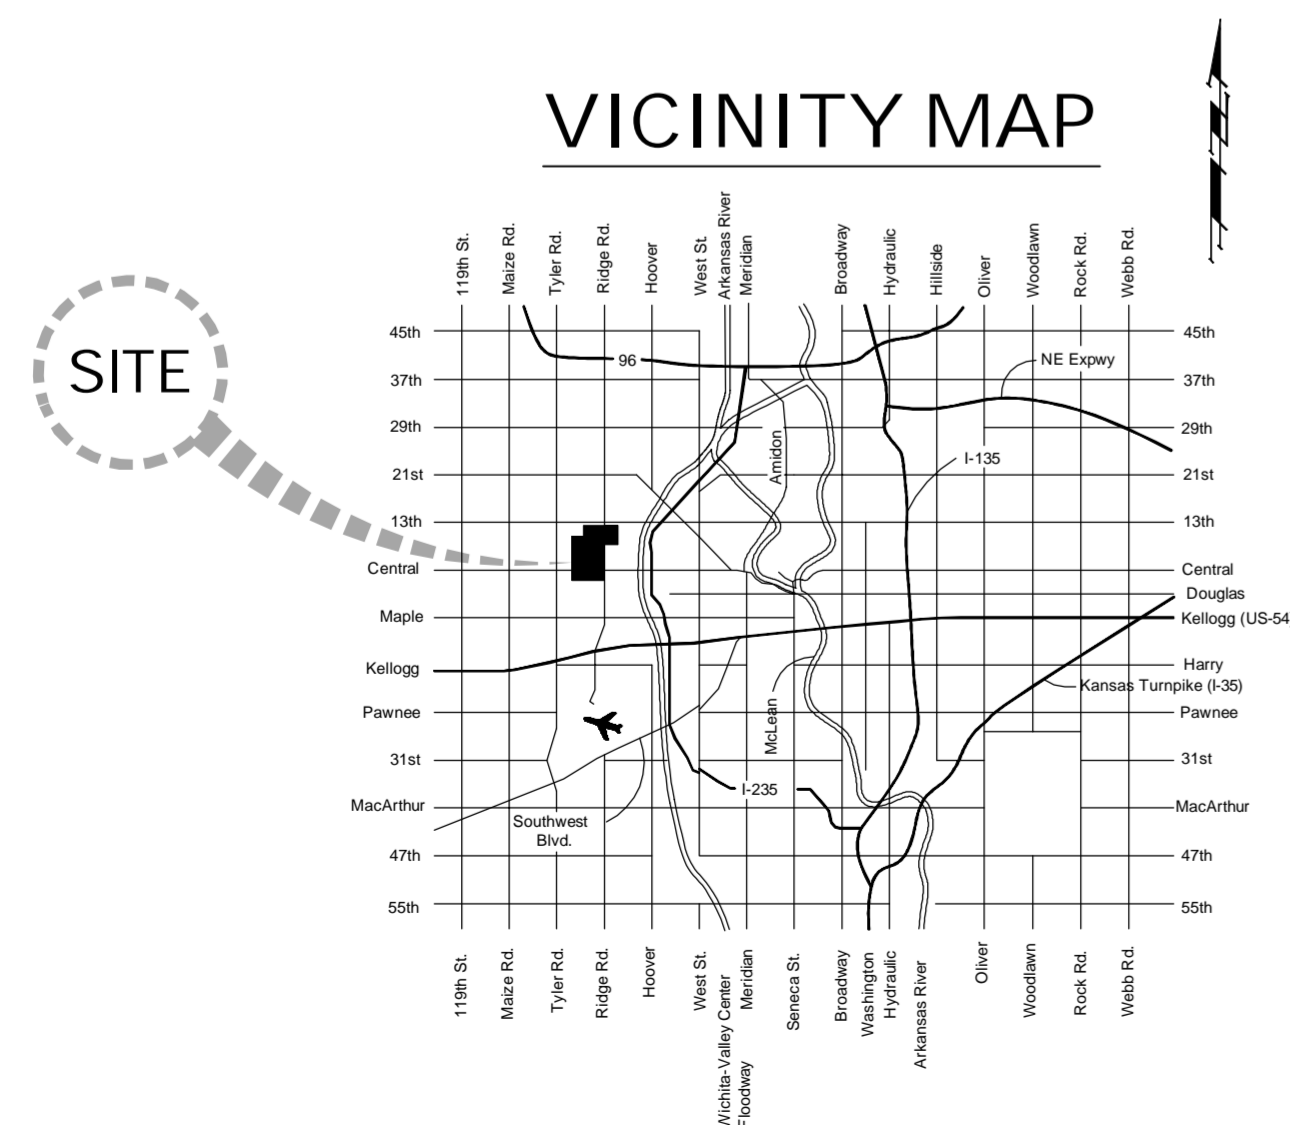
VICINITY MAP

SITE

119th St.
Maize Rd.
Tyler Rd.
Ridge Rd.
Hoover
West St.
Arkansas River
Meridian
Broadway
Hydraulic
Hillside
Oliver
Woodlawn
Rock Rd.
Webb Rd.

45th
37th
29th
21st
13th
Central
Maple
Kellogg
Pawnee
31st
MacArthur
47th
55th

45th
37th
29th
21st
13th
Central
Douglas
Kellogg (US-54
Harry
Pawnee
31st
MacArthur
47th
55th

96
NE Expwy
I-135
Amidon
Kansas Turnpike (I-35)
McLean
I-235
Southwest Blvd.

119th St.
Maize Rd.
Tyler Rd.
Ridge Rd.
Hoover
West St.
Wichita-Valley Center Floodway
Meridian
Seneca St.
Broadway
Washington
Hydraulic
Arkansas River
Oliver
Woodlawn
Rock Rd.
Webb Rd.